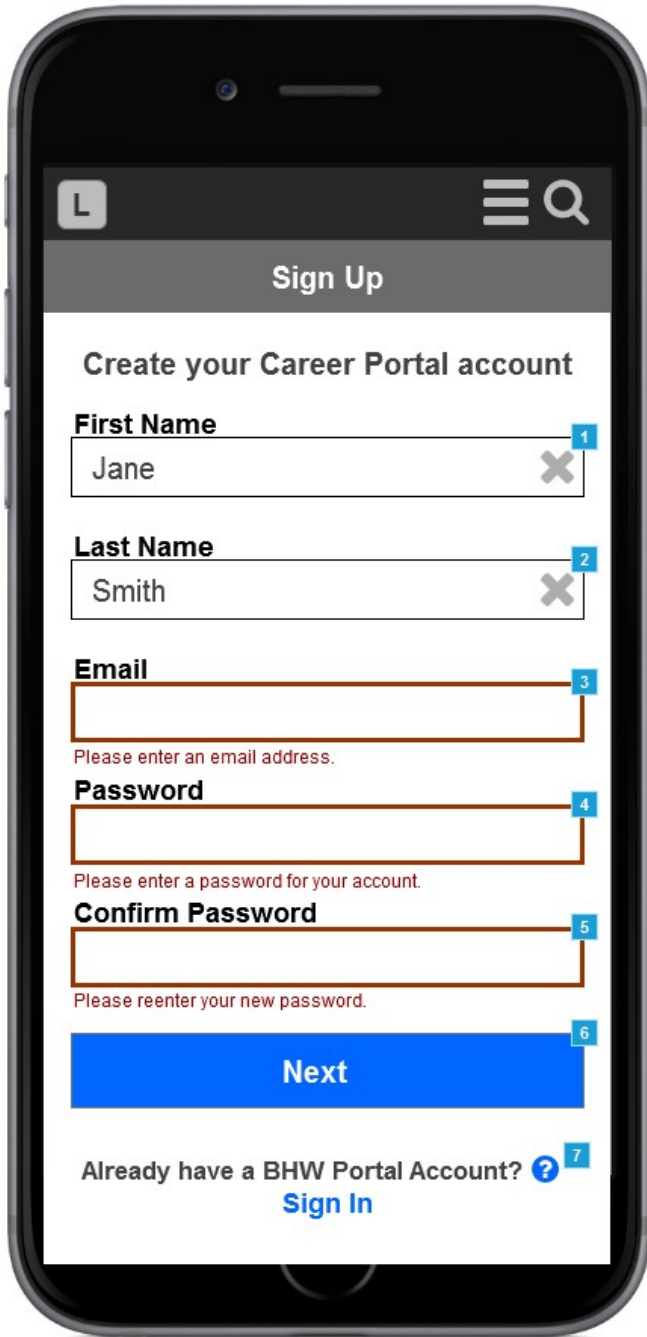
L

Sign Up

Create your Career Portal account

First Name
Jane
1

Last Name
Smith
2

Email
3
Please enter an email address.

Password
4
Please enter a password for your account.

Confirm Password
5
Please reenter your new password.

6
Next

Already have a BHW Portal Account? ?
7
Sign In